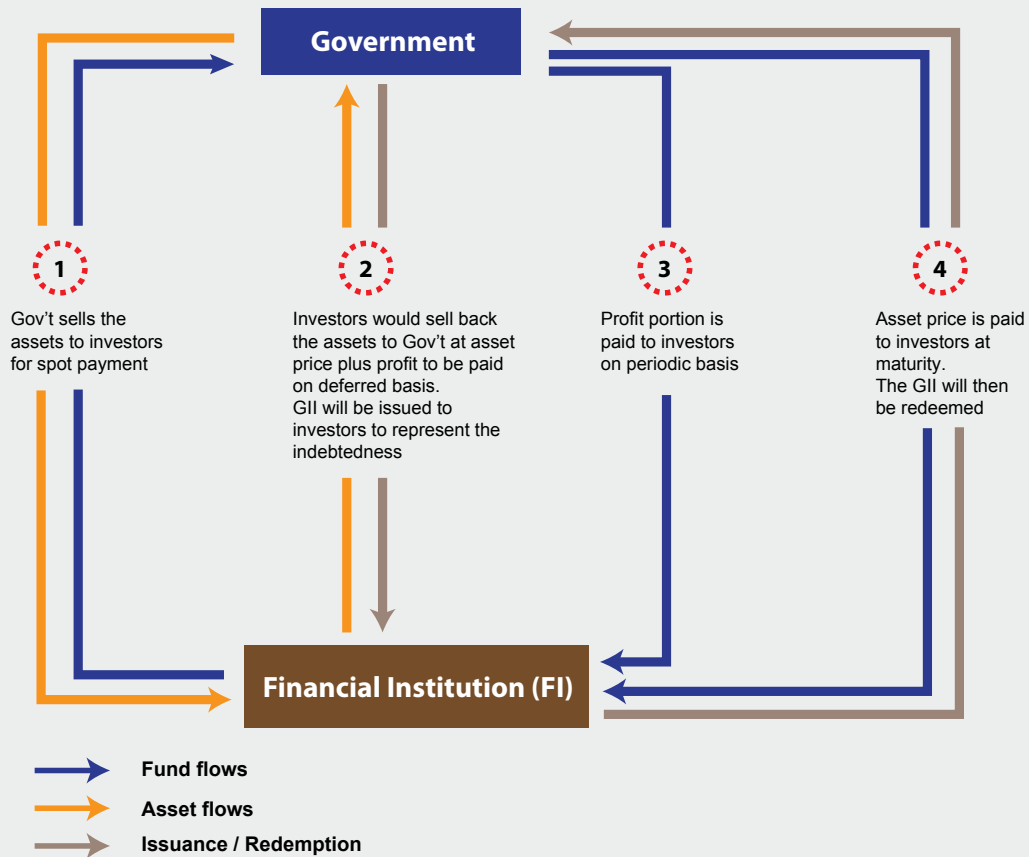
Government

1

Gov’t sells the assets to investors for spot payment

2

Investors would sell back the assets to Gov’t at asset price plus profit to be paid on deferred basis.
GII will be issued to investors to represent the indebtedness

3

Profit portion is paid to investors on periodic basis

4

Asset price is paid to investors at maturity.
The GII will then be redeemed

Financial Institution (FI)

Fund flows

Asset flows

Issuance / Redemption